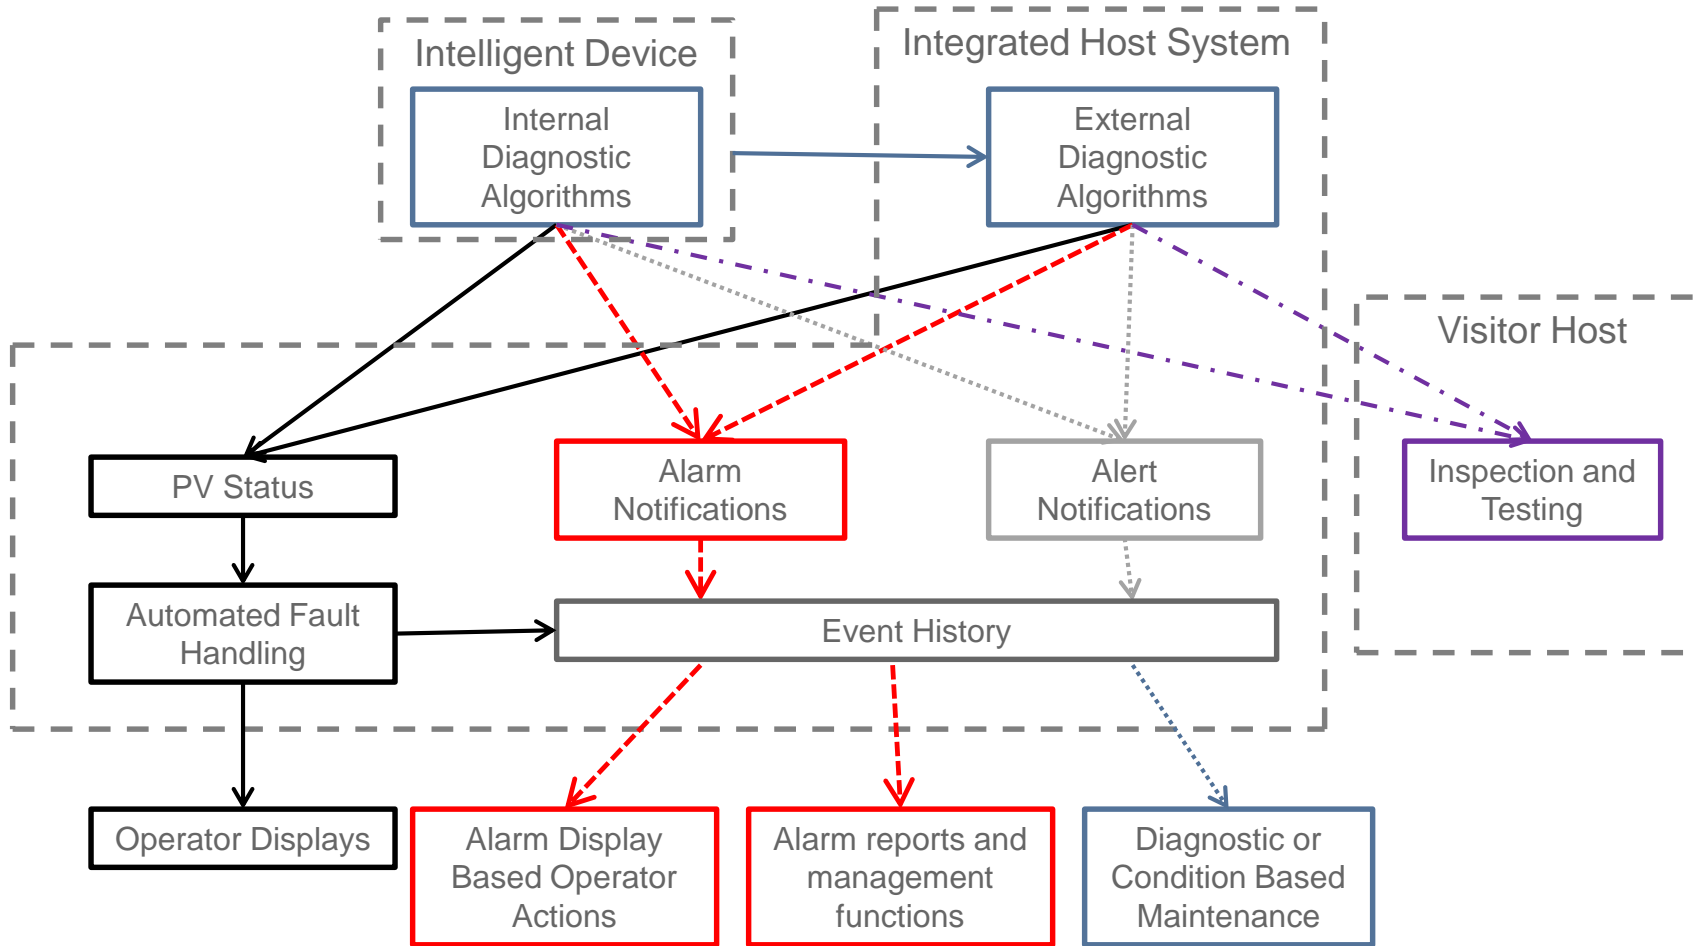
Intelligent Device

Internal Diagnostic Algorithms

Integrated Host System

External Diagnostic Algorithms

Visitor Host

PV Status

Alarm Notifications

Alert Notifications

Inspection and Testing

Automated Fault Handling

Event History

Operator Displays

Alarm Display Based Operator Actions

Alarm reports and management functions

Diagnostic or Condition Based Maintenance